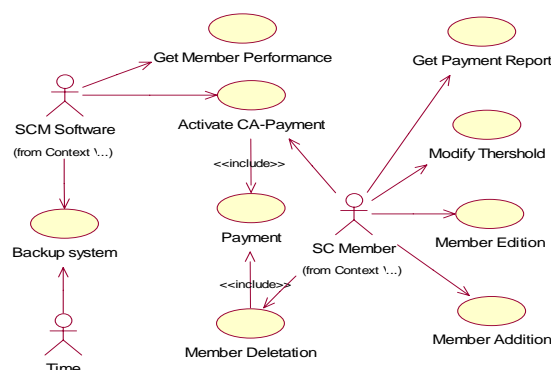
Get Member Performance

Get Payment Report

SCM Software
(from Context \...)

Activate CA-Payment

<<include>>

Modify Thershold

Payment

SC Member
(from Context \...)

Member Edition

Backup system

<<include>>

Member Deletation

Member Addition

Time